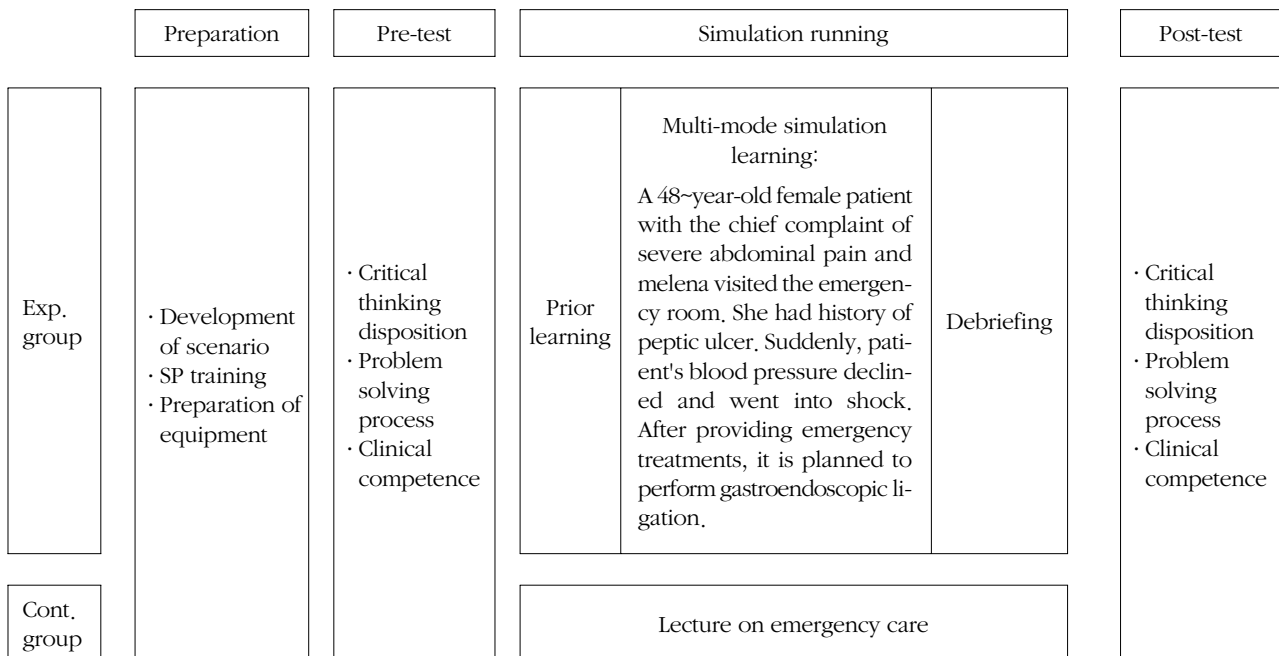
Preparation

Pre-test

Simulation running

Post-test

Exp. group

· Development of scenario
· SP training
· Preparation of equipment

· Critical thinking disposition
· Problem solving process
· Clinical competence

Prior learning

Multi-mode simulation learning:

A 48~year-old female patient with the chief complaint of severe abdominal pain and melena visited the emergency room. She had history of peptic ulcer. Suddenly, patient's blood pressure declined and went into shock. After providing emergency treatments, it is planned to perform gastroendoscopic ligation.

Debriefing

· Critical thinking disposition
· Problem solving process
· Clinical competence

Cont. group

Lecture on emergency care